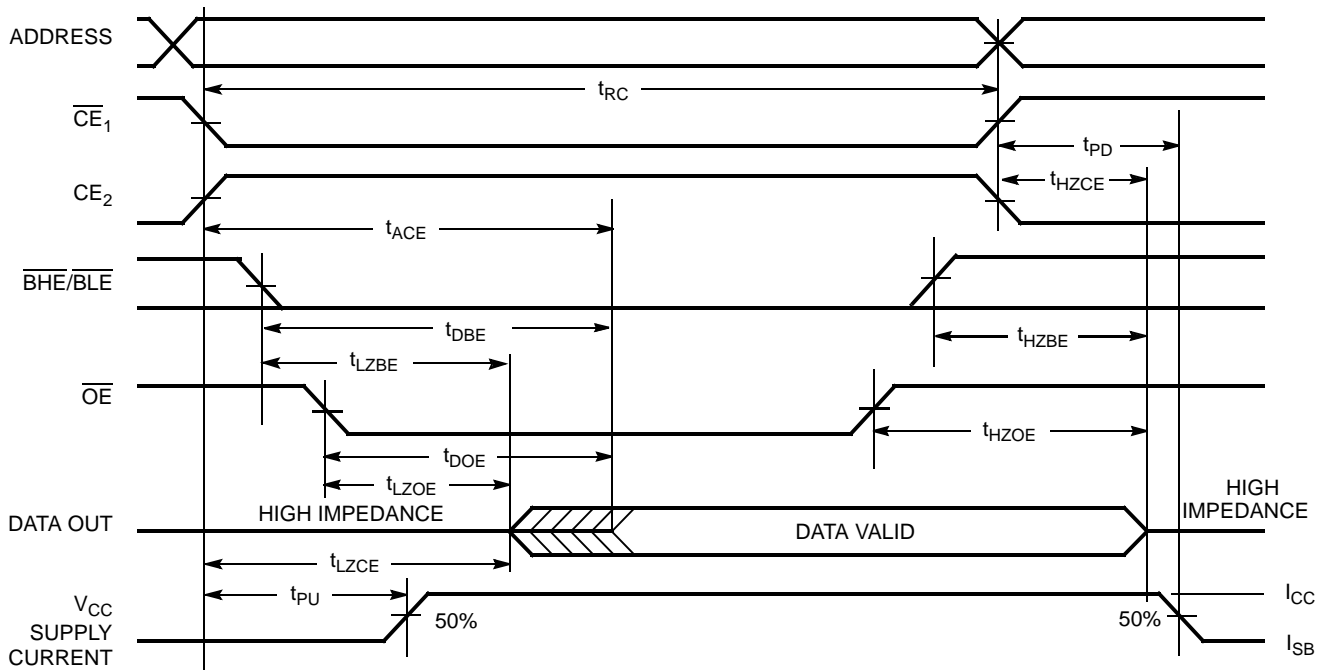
ADDRESS

$t_{RC}$

$\overline{CE}_1$

$t_{PD}$

$CE_2$

$t_{HZCE}$

$t_{ACE}$

$\overline{BHE}/\overline{BLE}$

$t_{DBE}$

$t_{HZBE}$

$t_{LZBE}$

$\overline{OE}$

$t_{HZOE}$

$t_{DOE}$

$t_{LZOE}$

DATA OUT

HIGH IMPEDANCE

DATA VALID

HIGH IMPEDANCE

$t_{LZCE}$

$V_{CC}$ SUPPLY CURRENT

$t_{PU}$

50%

50%

$I_{CC}$

$I_{SB}$